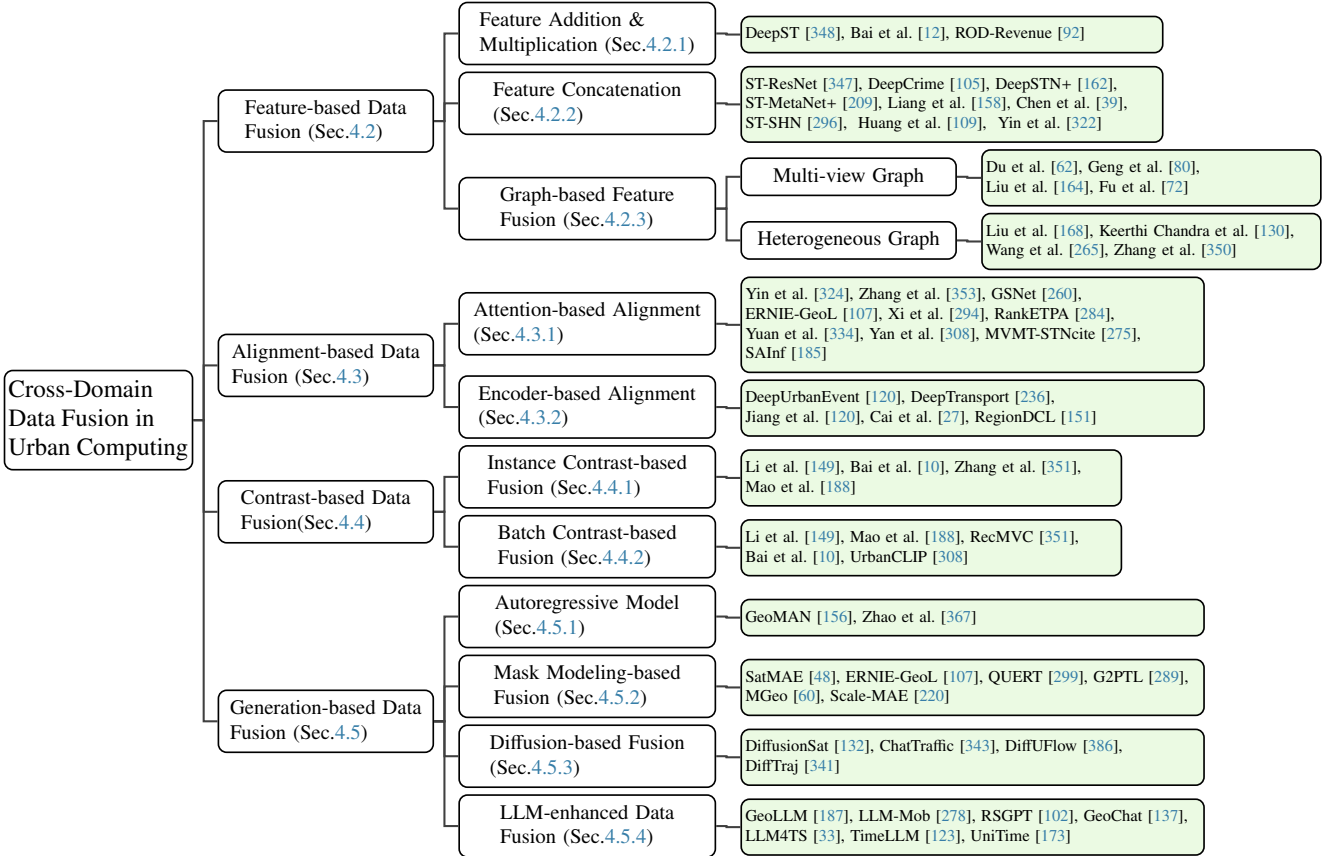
Cross-Domain Data Fusion in Urban Computing

Feature-based Data Fusion (Sec.4.2)

Feature Addition & Multiplication (Sec.4.2.1)

DeepST [348], Bai et al. [12], ROD-Revenue [92]

Feature Concatenation (Sec.4.2.2)

ST-ResNet [347], DeepCrime [105], DeepSTN+ [162], ST-MetaNet+ [209], Liang et al. [158], Chen et al. [39], ST-SHN [296], Huang et al. [109], Yin et al. [322]

Graph-based Feature Fusion (Sec.4.2.3)

Multi-view Graph

Du et al. [62], Geng et al. [80], Liu et al. [164], Fu et al. [72]

Heterogeneous Graph

Liu et al. [168], Keerthi Chandra et al. [130], Wang et al. [265], Zhang et al. [350]

Alignment-based Data Fusion (Sec.4.3)

Attention-based Alignment (Sec.4.3.1)

Yin et al. [324], Zhang et al. [353], GSNet [260], ERNIE-GeoL [107], Xi et al. [294], RankETPA [284], Yuan et al. [334], Yan et al. [308], MVMT-STNcite [275], SAInf [185]

Encoder-based Alignment (Sec.4.3.2)

DeepUrbanEvent [120], DeepTransport [236], Jiang et al. [120], Cai et al. [27], RegionDCL [151]

Contrast-based Data Fusion(Sec.4.4)

Instance Contrast-based Fusion (Sec.4.4.1)

Li et al. [149], Bai et al. [10], Zhang et al. [351], Mao et al. [188]

Batch Contrast-based Fusion (Sec.4.4.2)

Li et al. [149], Mao et al. [188], RecMVC [351], Bai et al. [10], UrbanCLIP [308]

Generation-based Data Fusion (Sec.4.5)

Autoregressive Model (Sec.4.5.1)

GeoMAN [156], Zhao et al. [367]

Mask Modeling-based Fusion (Sec.4.5.2)

SatMAE [48], ERNIE-GeoL [107], QUERT [299], G2PTL [289], MGeo [60], Scale-MAE [220]

Diffusion-based Fusion (Sec.4.5.3)

DiffusionSat [132], ChatTraffic [343], DiffUFlow [386], DiffTraj [341]

LLM-enhanced Data Fusion (Sec.4.5.4)

GeoLLM [187], LLM-Mob [278], RSGPT [102], GeoChat [137], LLM4TS [33], TimeLLM [123], UniTime [173]